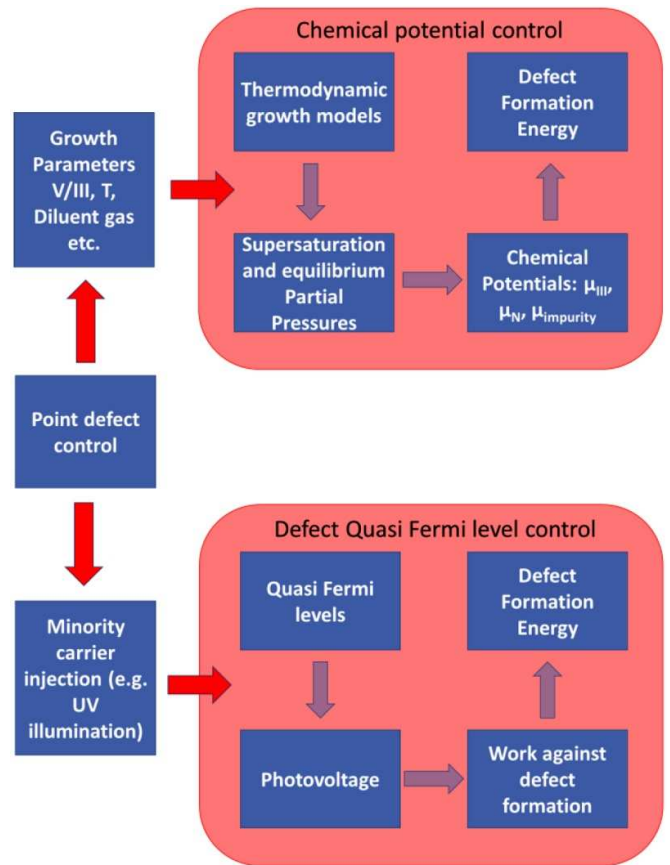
Chemical potential control

Growth Parameters V/III, T, Diluent gas etc.

Thermodynamic growth models

Defect Formation Energy

Supersaturation and equilibrium Partial Pressures

Chemical Potentials: $\mu_{III}$, $\mu_{N}$, $\mu_{impurity}$

Point defect control

Defect Quasi Fermi level control

Minority carrier injection (e.g. UV illumination)

Quasi Fermi levels

Defect Formation Energy

Photovoltage

Work against defect formation